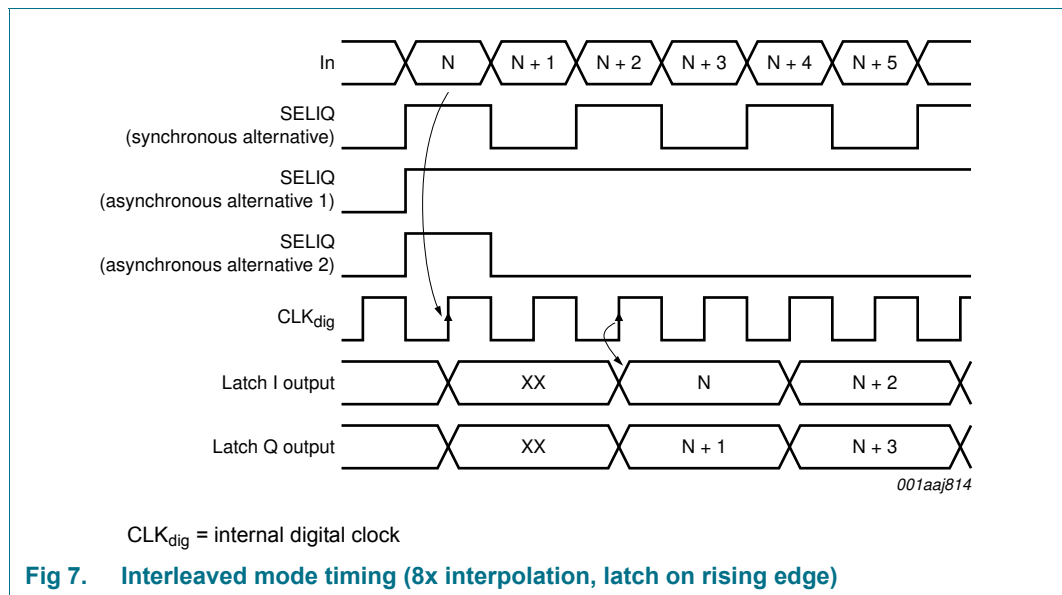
In

N

N + 1

N + 2

N + 3

N + 4

N + 5

SELIQ (synchronous alternative)

SELIQ (asynchronous alternative 1)

SELIQ (asynchronous alternative 2)

CLK$_{dig}$

Latch I output

XX

N

N + 2

Latch Q output

XX

N + 1

N + 3

001aaj814

CLK$_{dig}$ = internal digital clock

Fig 7. Interleaved mode timing (8x interpolation, latch on rising edge)